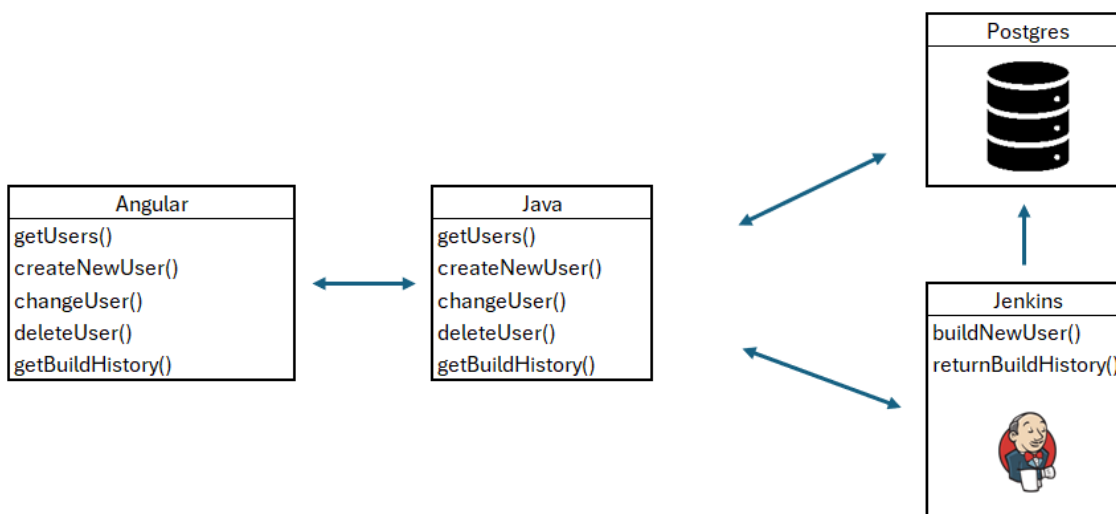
Postgres

Angular
getUsers()
createNewUser()
changeUser()
deleteUser()
getBuildHistory()

Java
getUsers()
createNewUser()
changeUser()
deleteUser()
getBuildHistory()

Jenkins
buildNewUser()
returnBuildHistory()